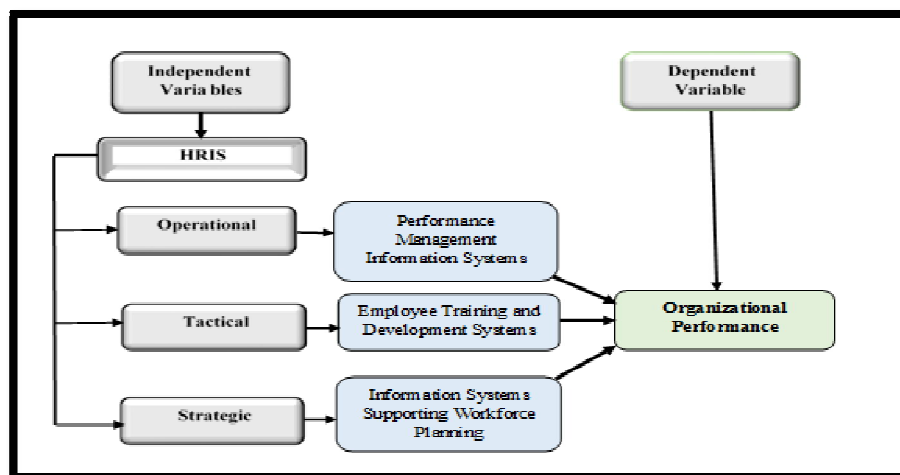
Independent Variables

Dependent Variable

HRIS

Operational

Performance Management Information Systems

Tactical

Employee Training and Development Systems

Organizational Performance

Strategic

Information Systems Supporting Workforce Planning